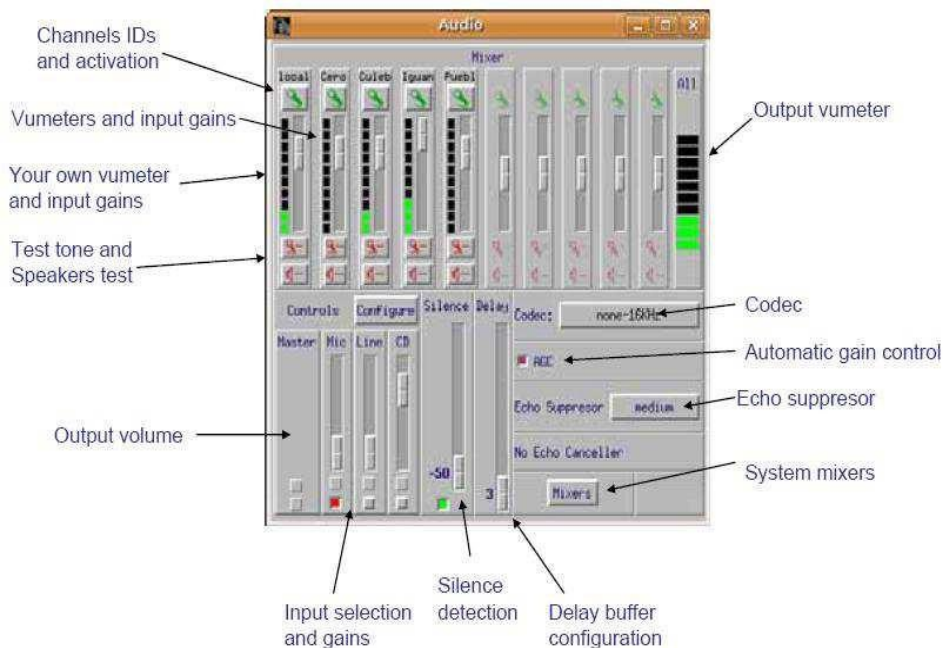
Channels IDs and activation

Vumeters and input gains

Your own vumeter and input gains

Test tone and Speakers test

Audio

Mixer

local Cero Culeb Iguan Puebl

All

Output vumeter

Controls Configure Silence Delay

Codec: none-16kHz

Codec

Master Mic Line CD

AGC

Automatic gain control

Echo Suppresor medium

Echo suppresor

Output volume

No Echo Canceller

-50

3

Mixers

System mixers

Input selection and gains

Silence detection

Delay buffer configuration